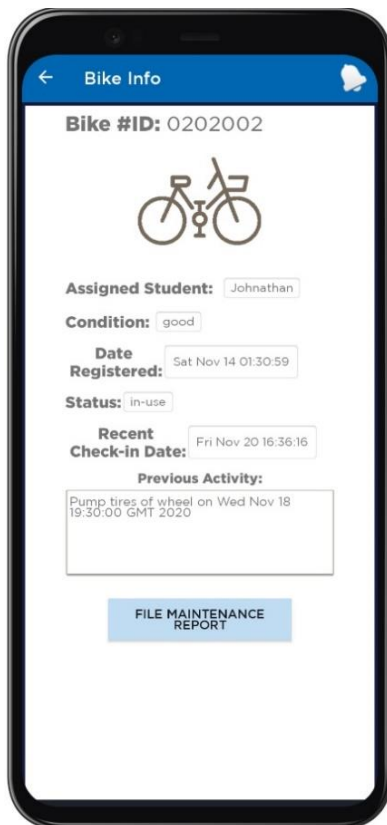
Bike Info

Bike #ID: 0202002

Assigned Student: Johnathan

Condition: good

Date Registered: Sat Nov 14 01:30:59

Status: in-use

Recent Check-in Date: Fri Nov 20 16:36:16

Previous Activity:

Pump tires of wheel on Wed Nov 18 19:30:00 GMT 2020

FILE MAINTENANCE REPORT